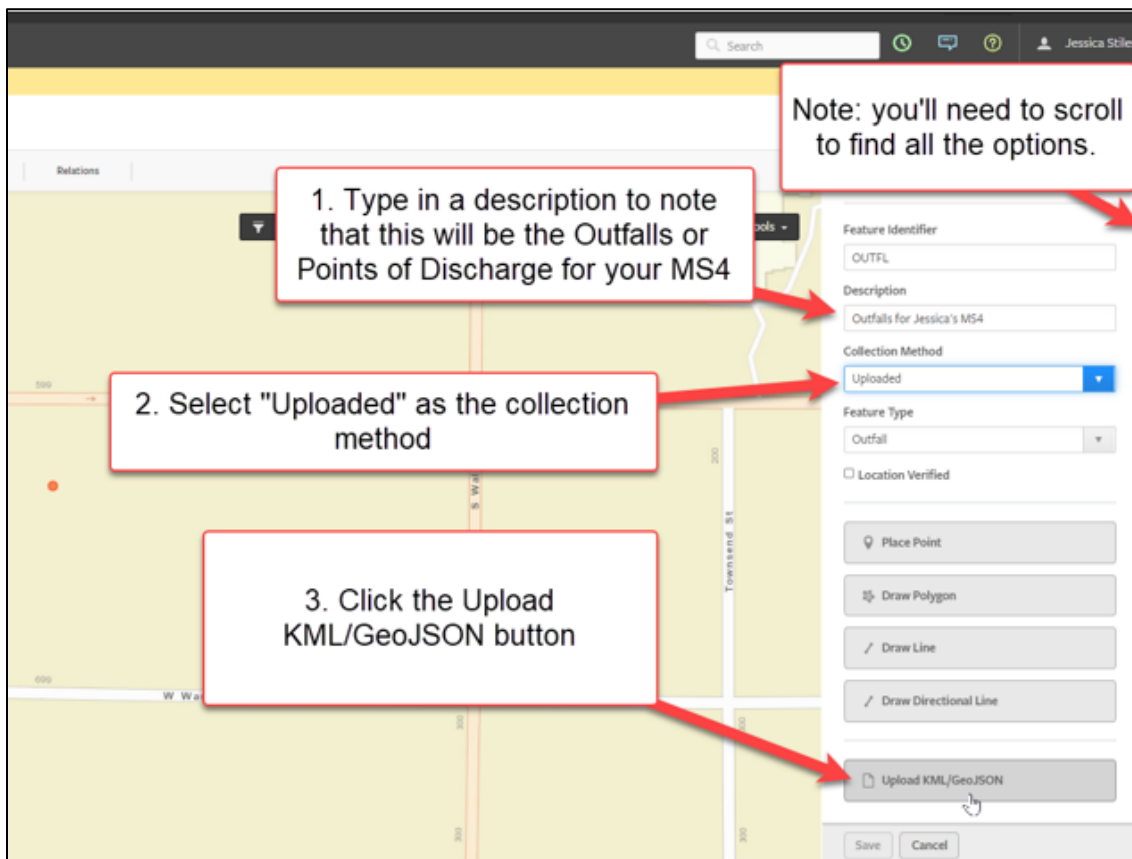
Search

Jessica Stile

Relations

Note: you'll need to scroll to find all the options.

1. Type in a description to note that this will be the Outfalls or Points of Discharge for your MS4

ools

Feature Identifier

OUTFL

Description

Outfalls for Jessica's MS4

Collection Method

Uploaded

2. Select "Uploaded" as the collection method

Feature Type

Outfall

Location Verified

500

S Wa

200

Townsend St

3. Click the Upload KML/GeoJSON button

Place Point

Draw Polygon

Draw Line

Draw Directional Line

600

W Wa

300

Upload KML/GeoJSON

300

300

Save

Cancel